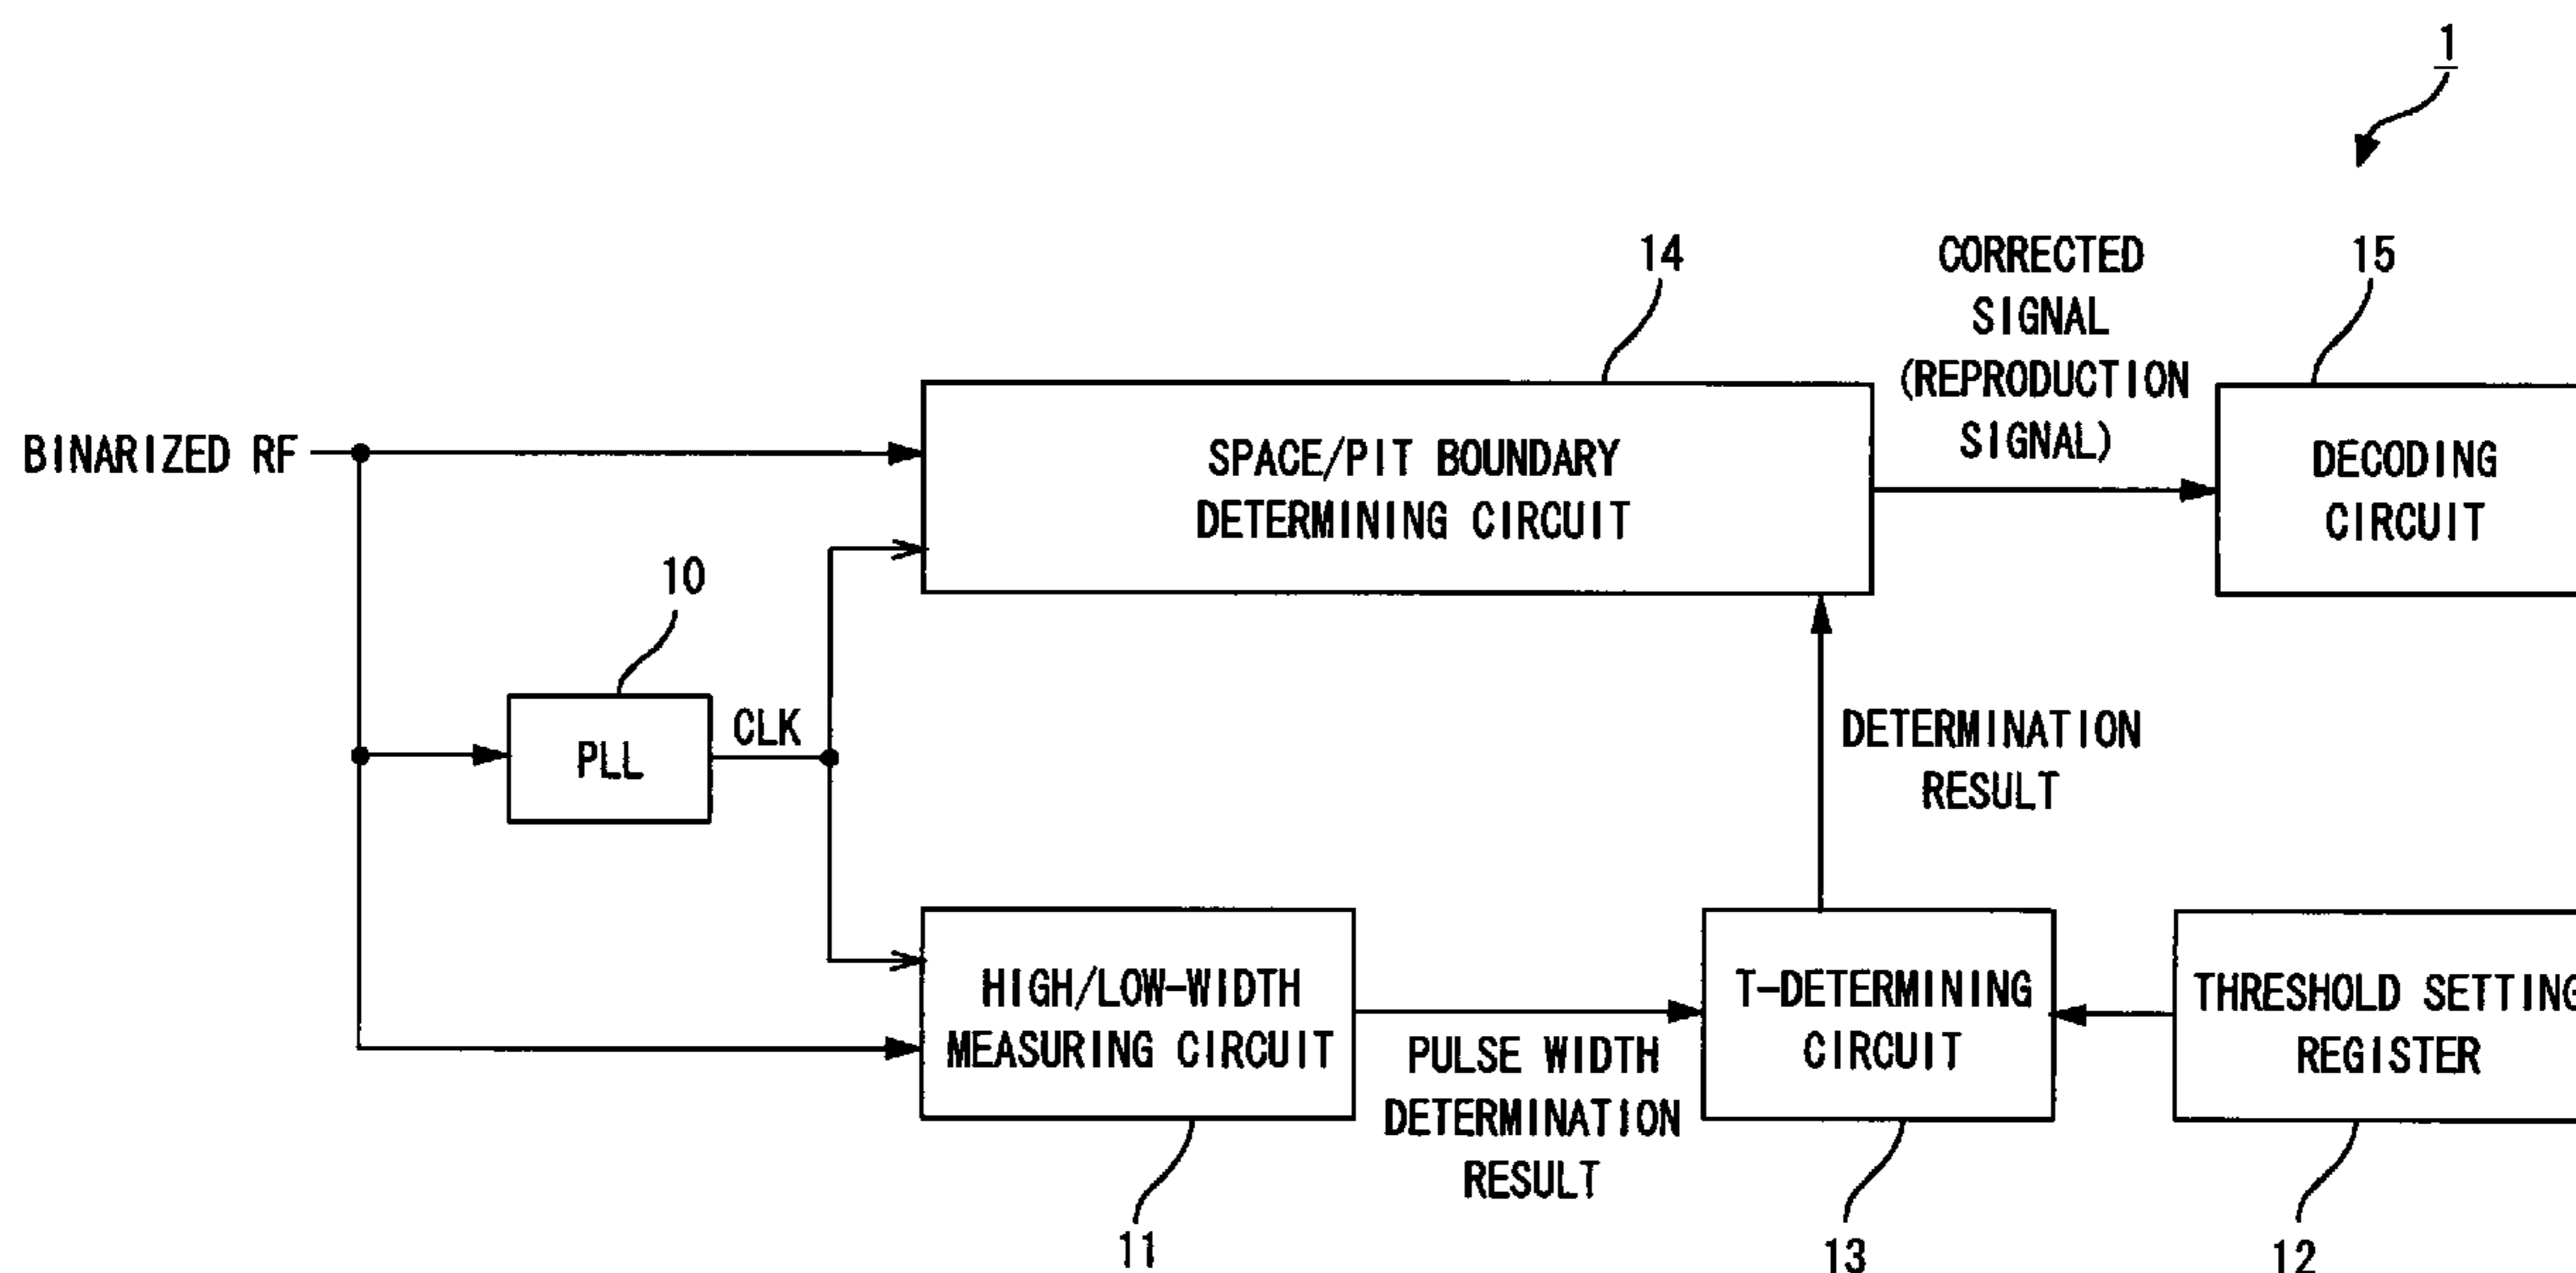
1

BINARIZED RF

14

SPACE/PIT BOUNDARY DETERMINING CIRCUIT

CORRECTED SIGNAL (REPRODUCTION SIGNAL)

15

DECODING CIRCUIT

10

PLL

CLK

DETERMINATION RESULT

HIGH/LOW-WIDTH MEASURING CIRCUIT

PULSE WIDTH DETERMINATION RESULT

T-DETERMINING CIRCUIT

THRESHOLD SETTING REGISTER

11

13

12